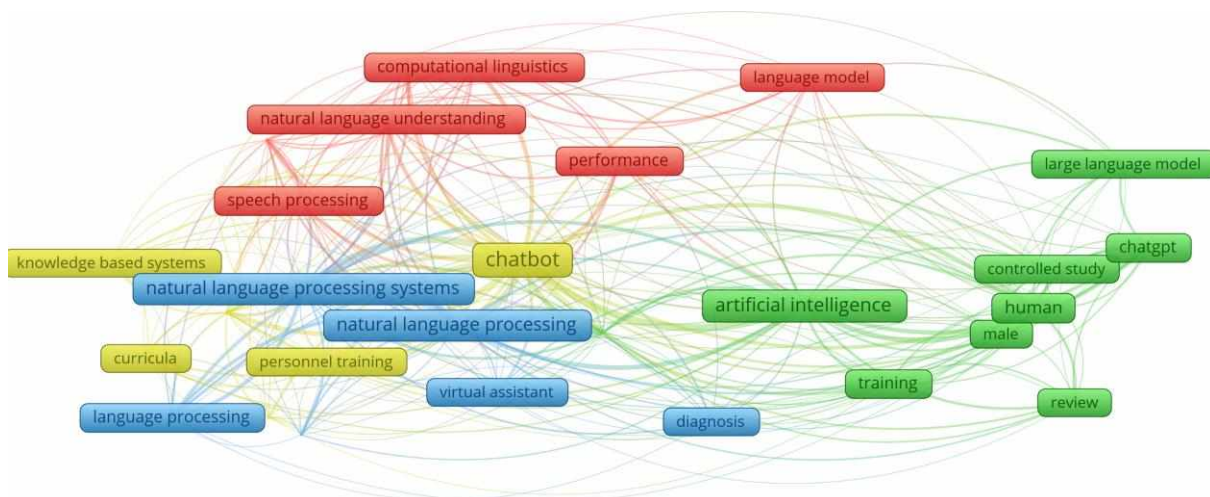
computational linguistics
language model
natural language understanding
performance
large language model
speech processing
chatbot
knowledge based systems
chatgpt
controlled study
natural language processing systems
artificial intelligence
human
natural language processing
male
curricula
personnel training
training
virtual assistant
review
language processing
diagnosis